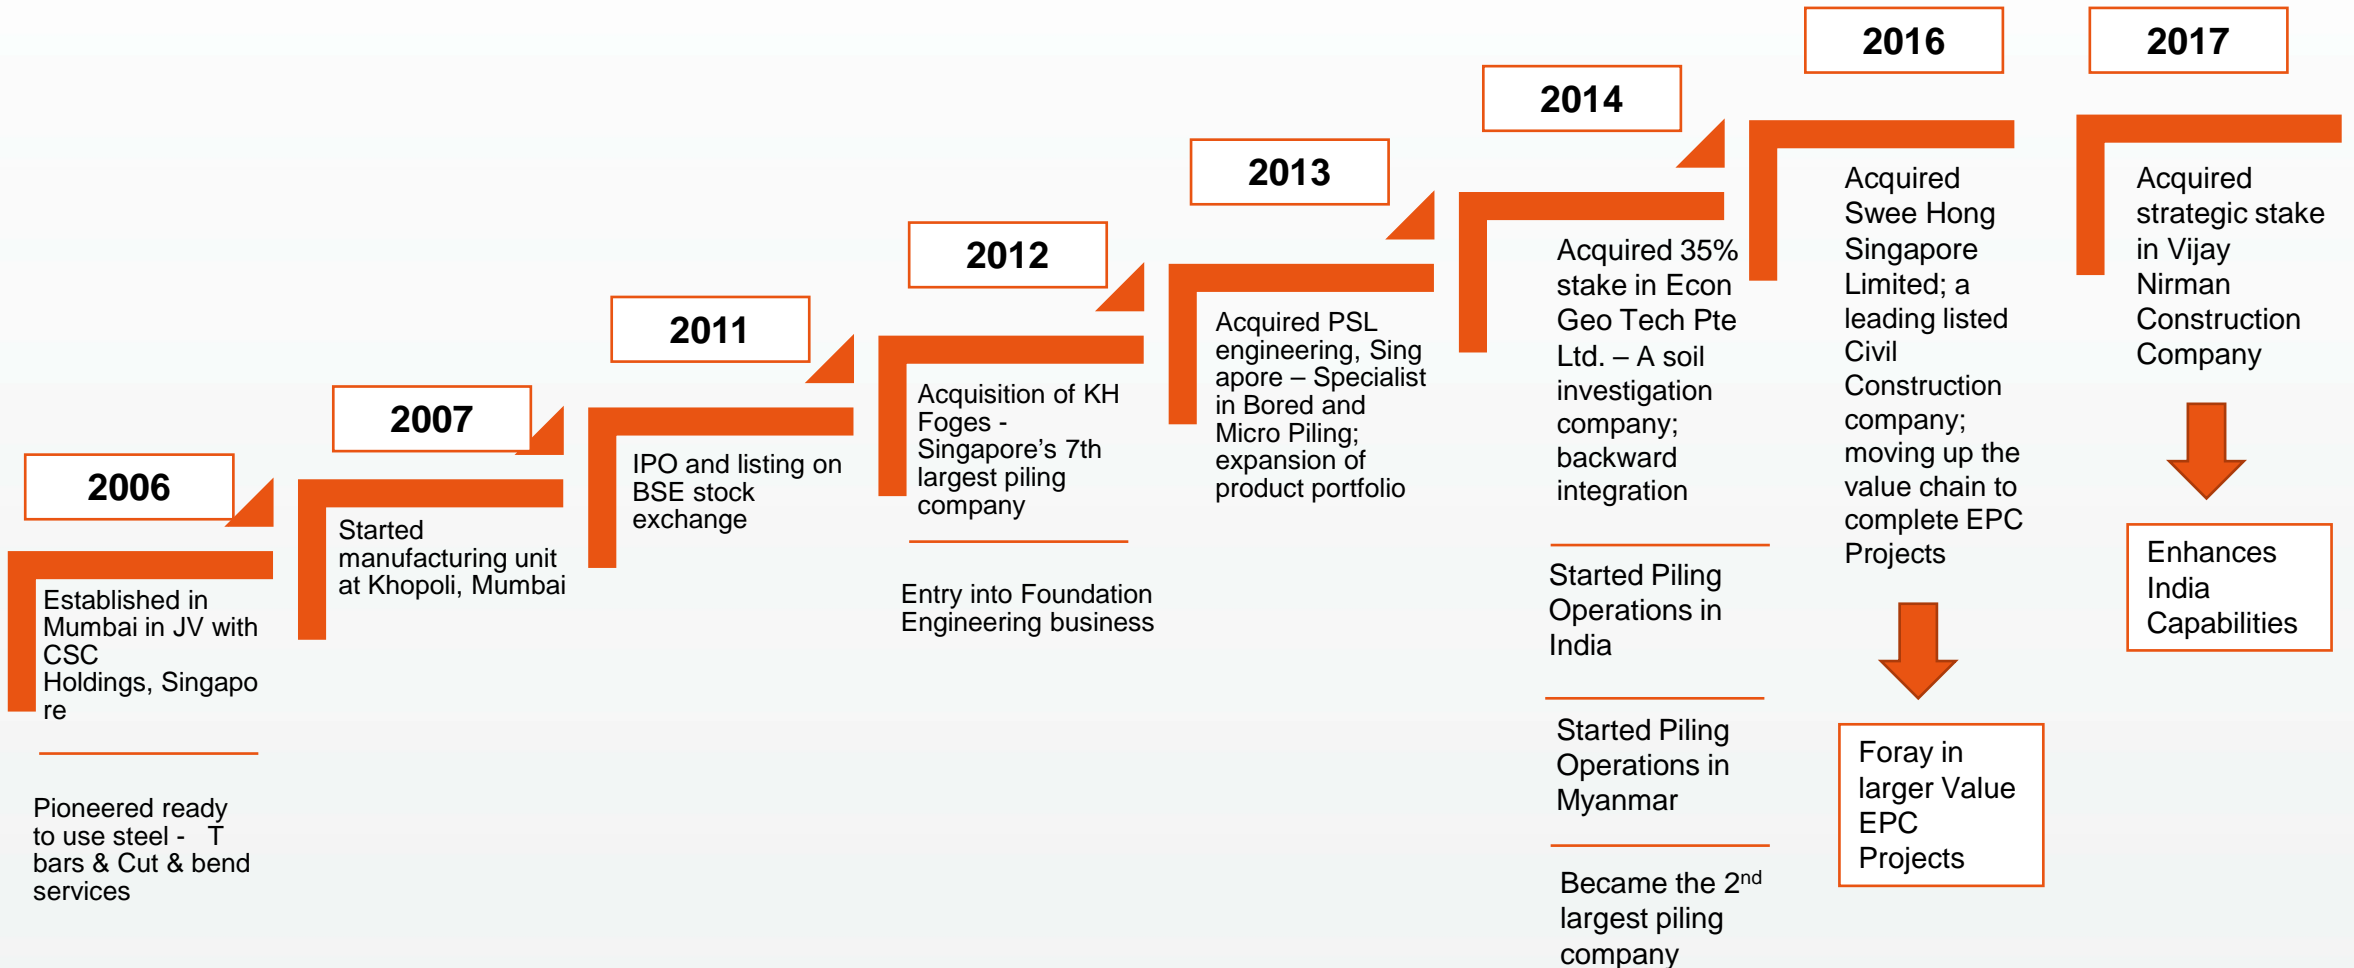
2006

Established in Mumbai in JV with CSC Holdings, Singapore

Pioneered ready to use steel - T bars & Cut & bend services

2007

Started manufacturing unit at Khopoli, Mumbai

2011

IPO and listing on BSE stock exchange

2012

Acquisition of KH Foges - Singapore's 7th largest piling company

Entry into Foundation Engineering business

2013

Acquired PSL engineering, Singapore – Specialist in Bored and Micro Piling; expansion of product portfolio

2014

Acquired 35% stake in Econ Geo Tech Pte Ltd. – A soil investigation company; backward integration

Started Piling Operations in India

Started Piling Operations in Myanmar

Became the 2$^{nd}$ largest piling company

2016

Acquired Swee Hong Singapore Limited; a leading listed Civil Construction company; moving up the value chain to complete EPC Projects

Foray in larger Value EPC Projects

2017

Acquired strategic stake in Vijay Nirman Construction Company

Enhances India Capabilities